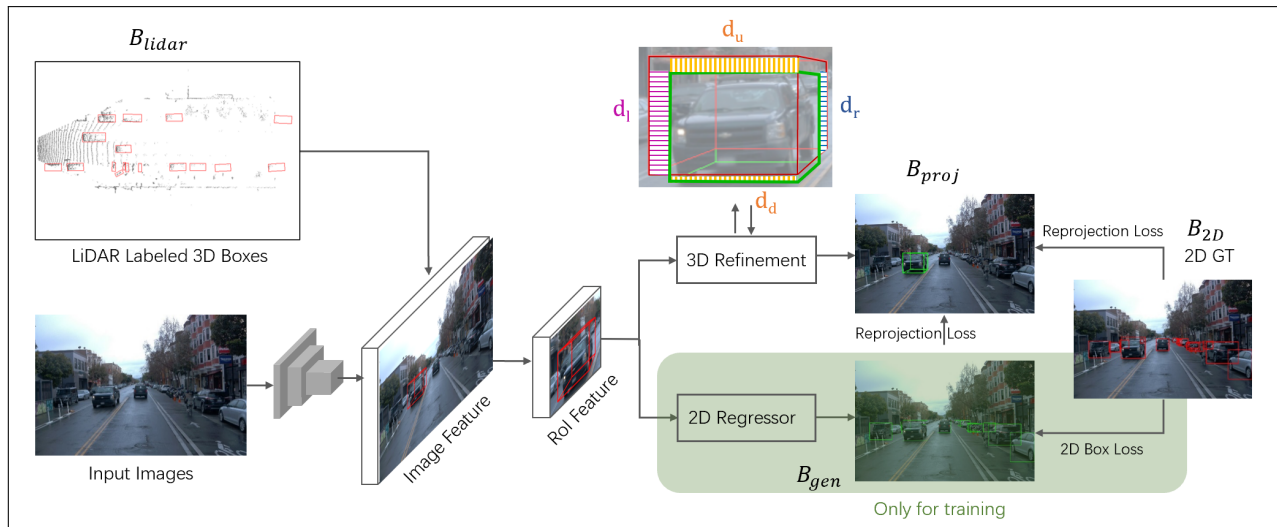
$B_{lidar}$

LiDAR Labeled 3D Boxes

Input Images

Image Feature

RoI Feature

$d_u$

$d_l$

$d_r$

$d_d$

3D Refinement

$B_{proj}$

Reprojection Loss

$B_{2D}$

2D GT

Reprojection Loss

2D Regressor

2D Box Loss

$B_{gen}$

Only for training